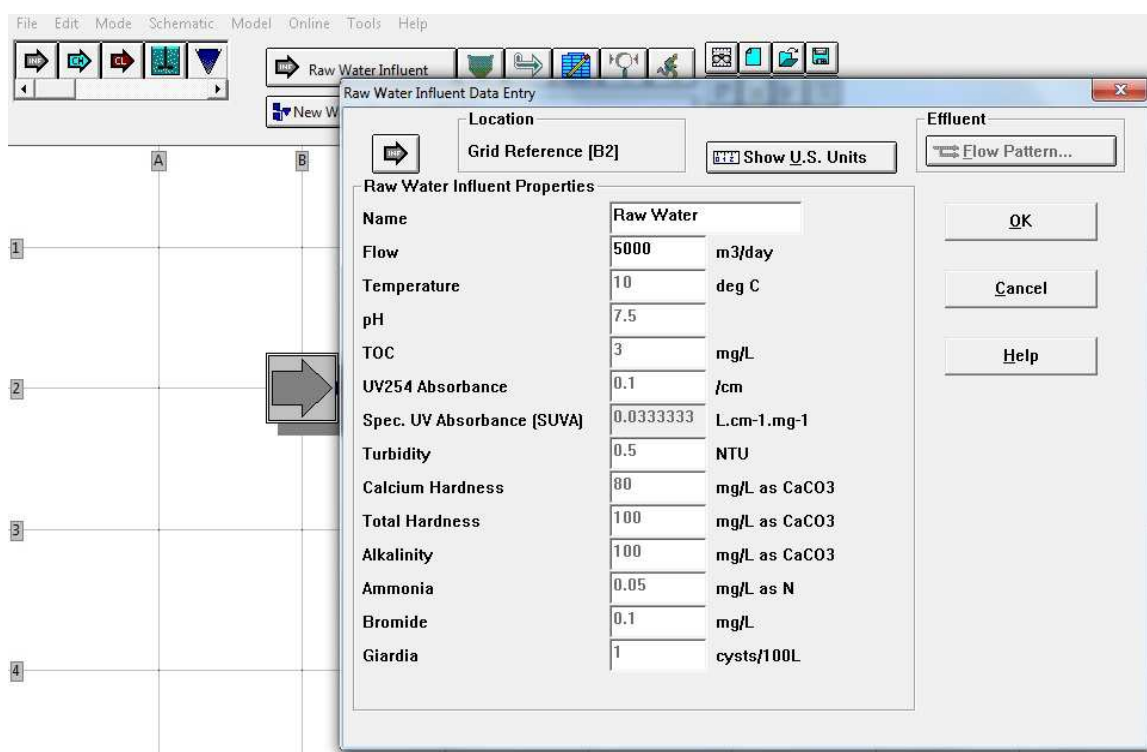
File Edit Mode Schematic Model Online Tools Help

INF CH CL

Raw Water Influent

New W

Raw Water Influent Data Entry

A B

1
2
3
4

Location

INF

Grid Reference [B2]

Show U.S. Units

Effluent

Flow Pattern...

Raw Water Influent Properties

| | | |
|---|---|---|
| Name | Raw Water | |
| Flow | 5000 | m3/day |
| Temperature | 10 | deg C |
| pH | 7.5 | |
| TOC | 3 | mg/L |
| UV254 Absorbance | 0.1 | /cm |
| Spec. UV Absorbance (SUVA) | 0.0333333 | L.cm-1.mg-1 |
| Turbidity | 0.5 | NTU |
| Calcium Hardness | 80 | mg/L as CaCO3 |
| Total Hardness | 100 | mg/L as CaCO3 |
| Alkalinity | 100 | mg/L as CaCO3 |
| Ammonia | 0.05 | mg/L as N |
| Bromide | 0.1 | mg/L |
| Giardia | 1 | cysts/100L |

OK

Cancel

Help